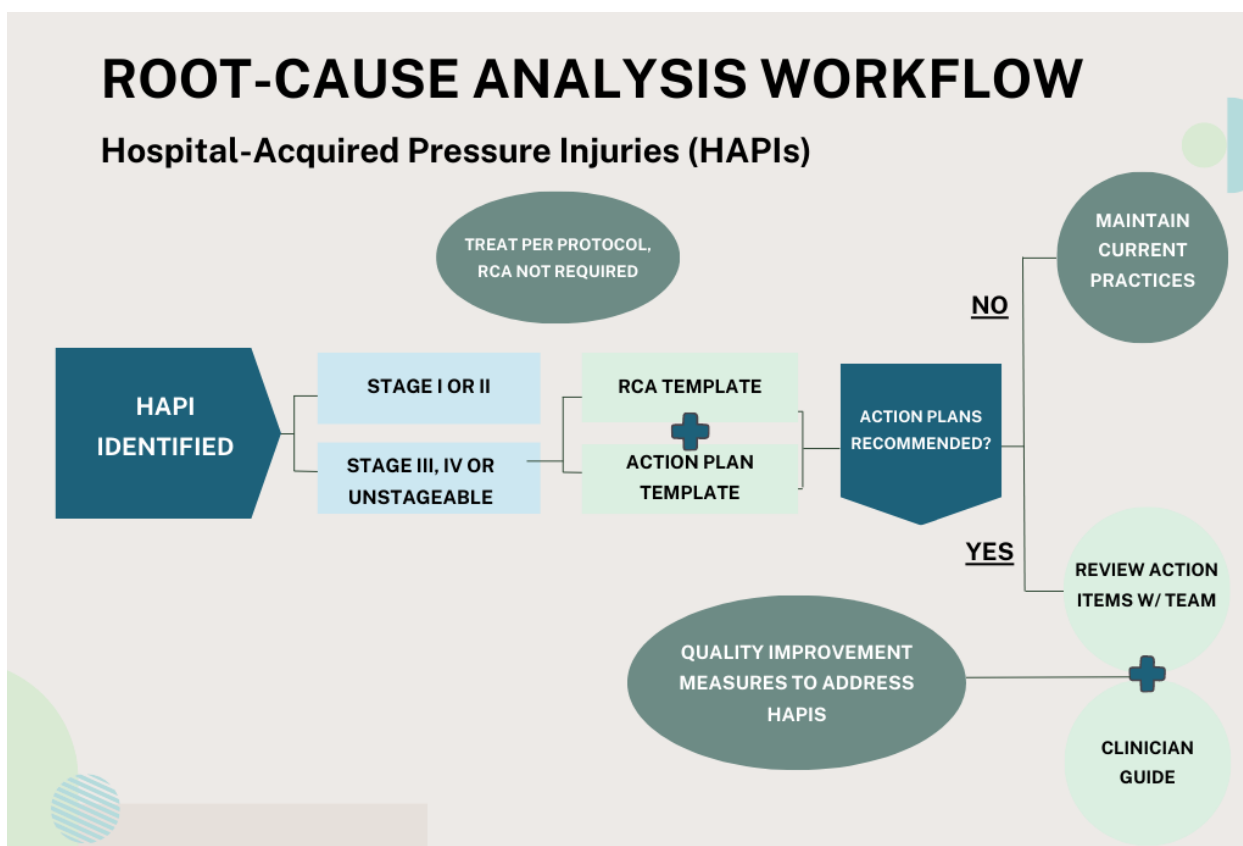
ROOT-CAUSE ANALYSIS WORKFLOW

Hospital-Acquired Pressure Injuries (HAPIs)

TREAT PER PROTOCOL, RCA NOT REQUIRED

MAINTAIN CURRENT PRACTICES

NO

HAPI IDENTIFIED

STAGE I OR II

STAGE III, IV OR UNSTAGEABLE

RCA TEMPLATE

ACTION PLAN TEMPLATE

ACTION PLANS RECOMMENDED?

YES

REVIEW ACTION ITEMS W/ TEAM

QUALITY IMPROVEMENT MEASURES TO ADDRESS HAPIS

CLINICIAN GUIDE